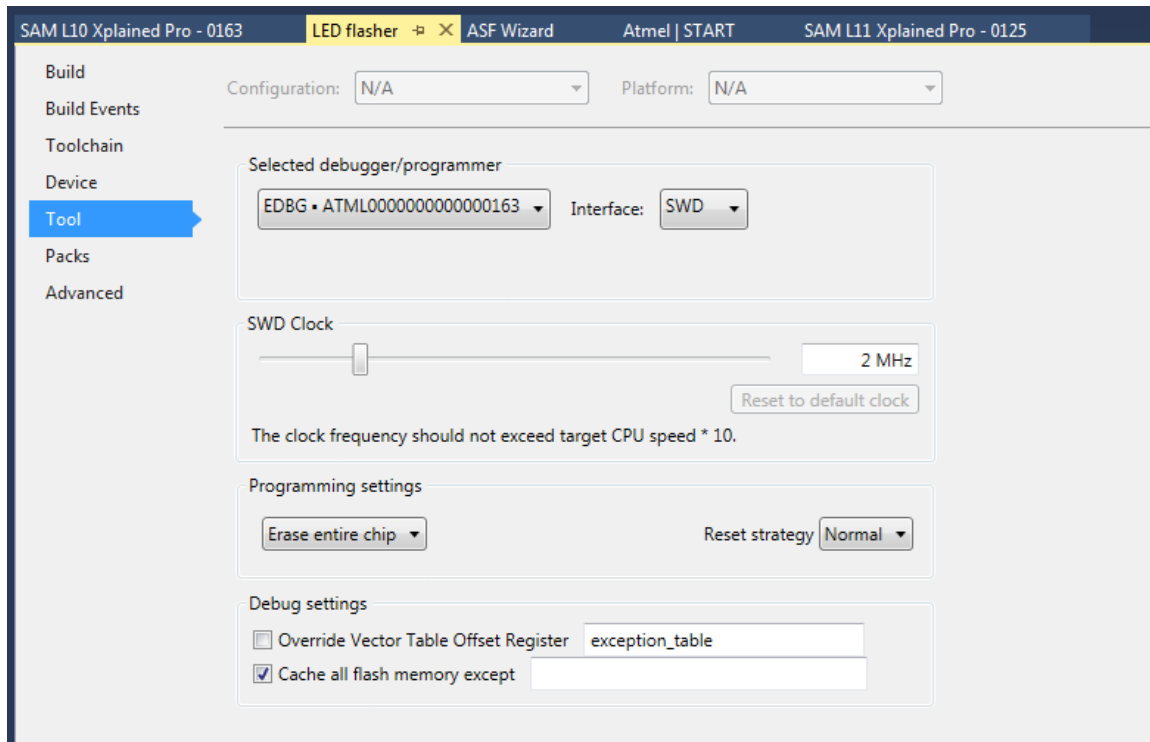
SAM L10 Xplained Pro - 0163 LED flasher ⊣ ✕ ASF Wizard Atmel | START SAM L11 Xplained Pro - 0125

Build
Build Events
Toolchain
Device
Tool
Packs
Advanced

Configuration: N/A Platform: N/A

Selected debugger/programmer
EDBG • ATML0000000000000163 Interface: SWD

SWD Clock
2 MHz
Reset to default clock
The clock frequency should not exceed target CPU speed * 10.

Programming settings
Erase entire chip Reset strategy Normal

Debug settings
☐ Override Vector Table Offset Register exception_table
☑ Cache all flash memory except